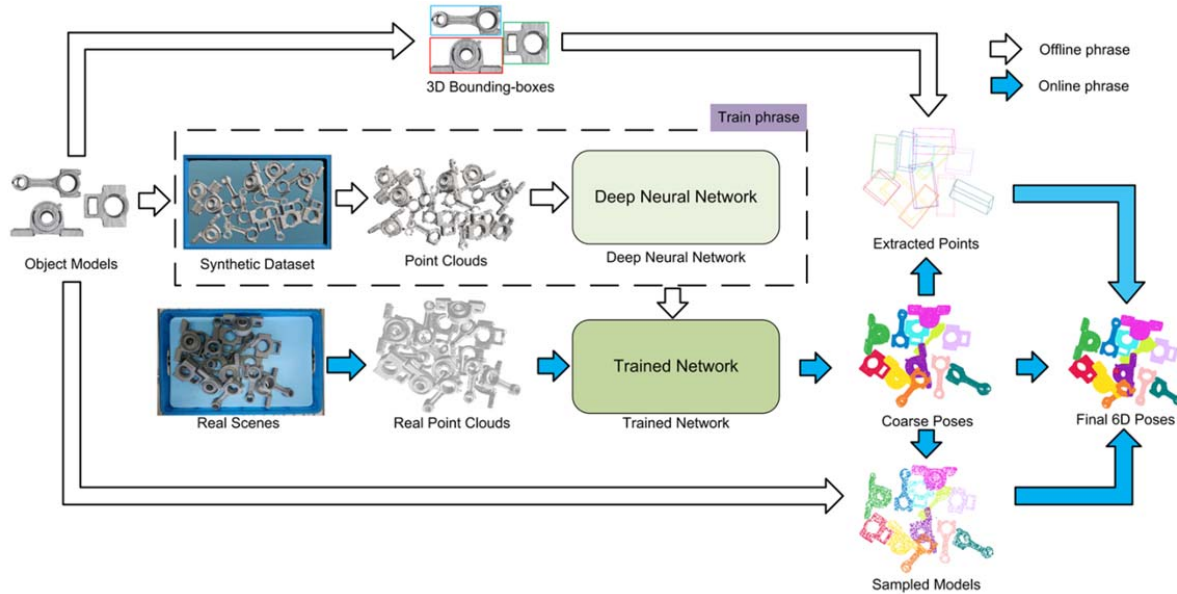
3D Bounding-boxes

Offline phrase

Online phrase

Train phrase

Object Models

Synthetic Dataset

Point Clouds

Deep Neural Network

Deep Neural Network

Extracted Points

Real Scenes

Real Point Clouds

Trained Network

Trained Network

Coarse Poses

Final 6D Poses

Sampled Models